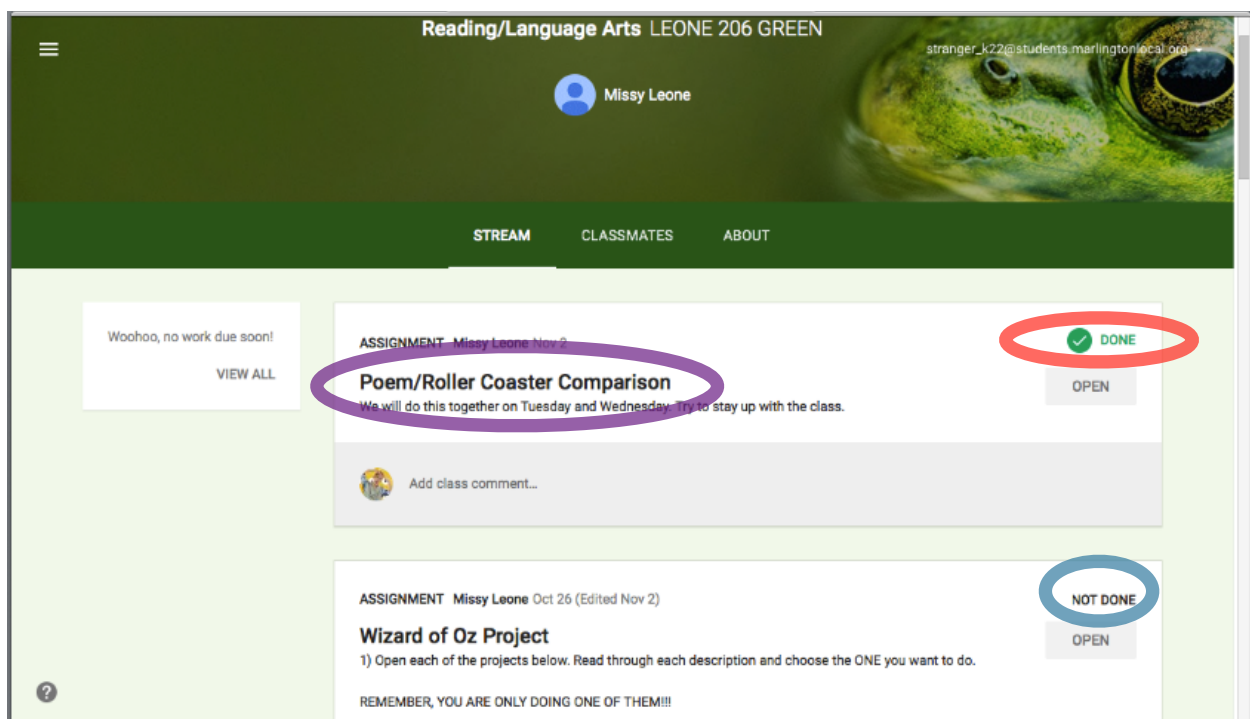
Reading/Language Arts LEONE 206 GREEN

stranger_k22@students.marlingtonlocal.org

Missy Leone

STREAM CLASSMATES ABOUT

Woohoo, no work due soon!

VIEW ALL

ASSIGNMENT Missy Leone Nov 2

DONE

Poem/Roller Coaster Comparison

We will do this together on Tuesday and Wednesday. Try to stay up with the class.

OPEN

Add class comment...

ASSIGNMENT Missy Leone Oct 26 (Edited Nov 2)

NOT DONE

Wizard of Oz Project

1) Open each of the projects below. Read through each description and choose the ONE you want to do.

OPEN

REMEMBER, YOU ARE ONLY DOING ONE OF THEM!!!

?